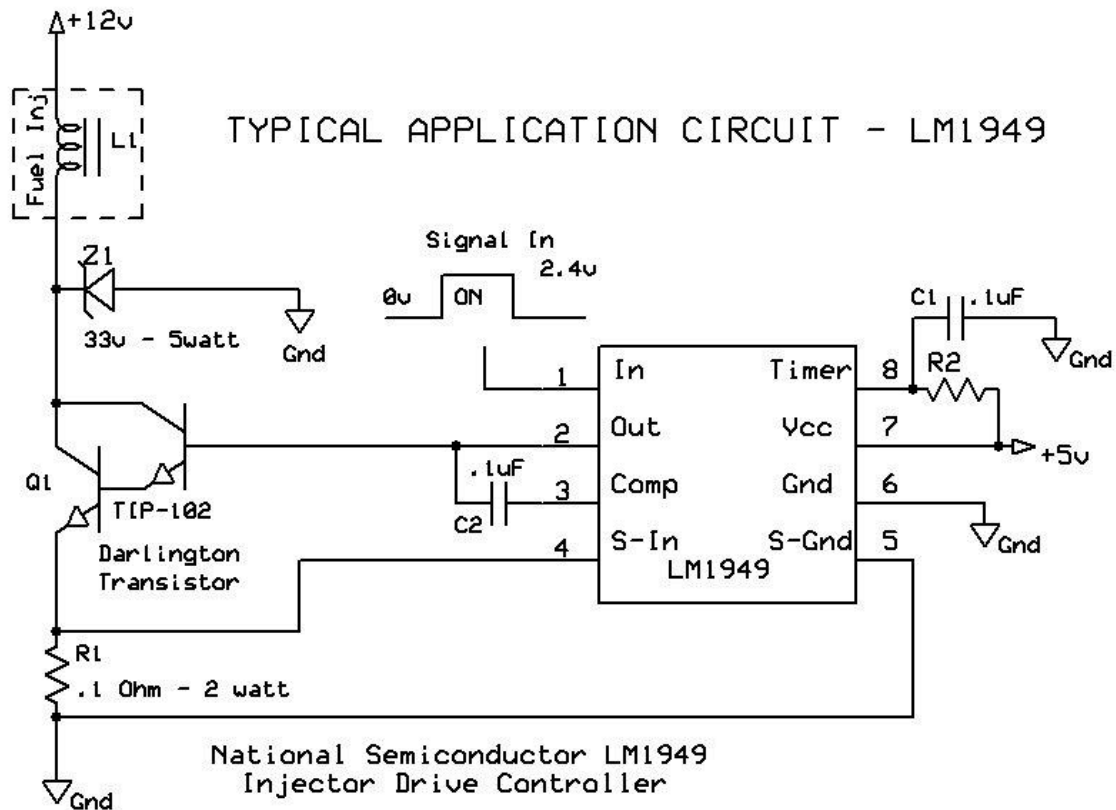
+12v

Fuel Inj

L1

TYPICAL APPLICATION CIRCUIT - LM1949

Signal In

Z1

0v

ON

2.4v

C1

.1uF

33v - 5watt

Gnd

Gnd

1

In

Timer

8

R2

2

Out

Vcc

7

+5v

Q1

.1uF

3

Comp

Gnd

6

TIP-102

C2

Darlington Transistor

4

S-In

S-Gnd

5

Gnd

LM1949

R1

.1 Ohm - 2 watt

National Semiconductor LM1949
Injector Drive Controller

Gnd